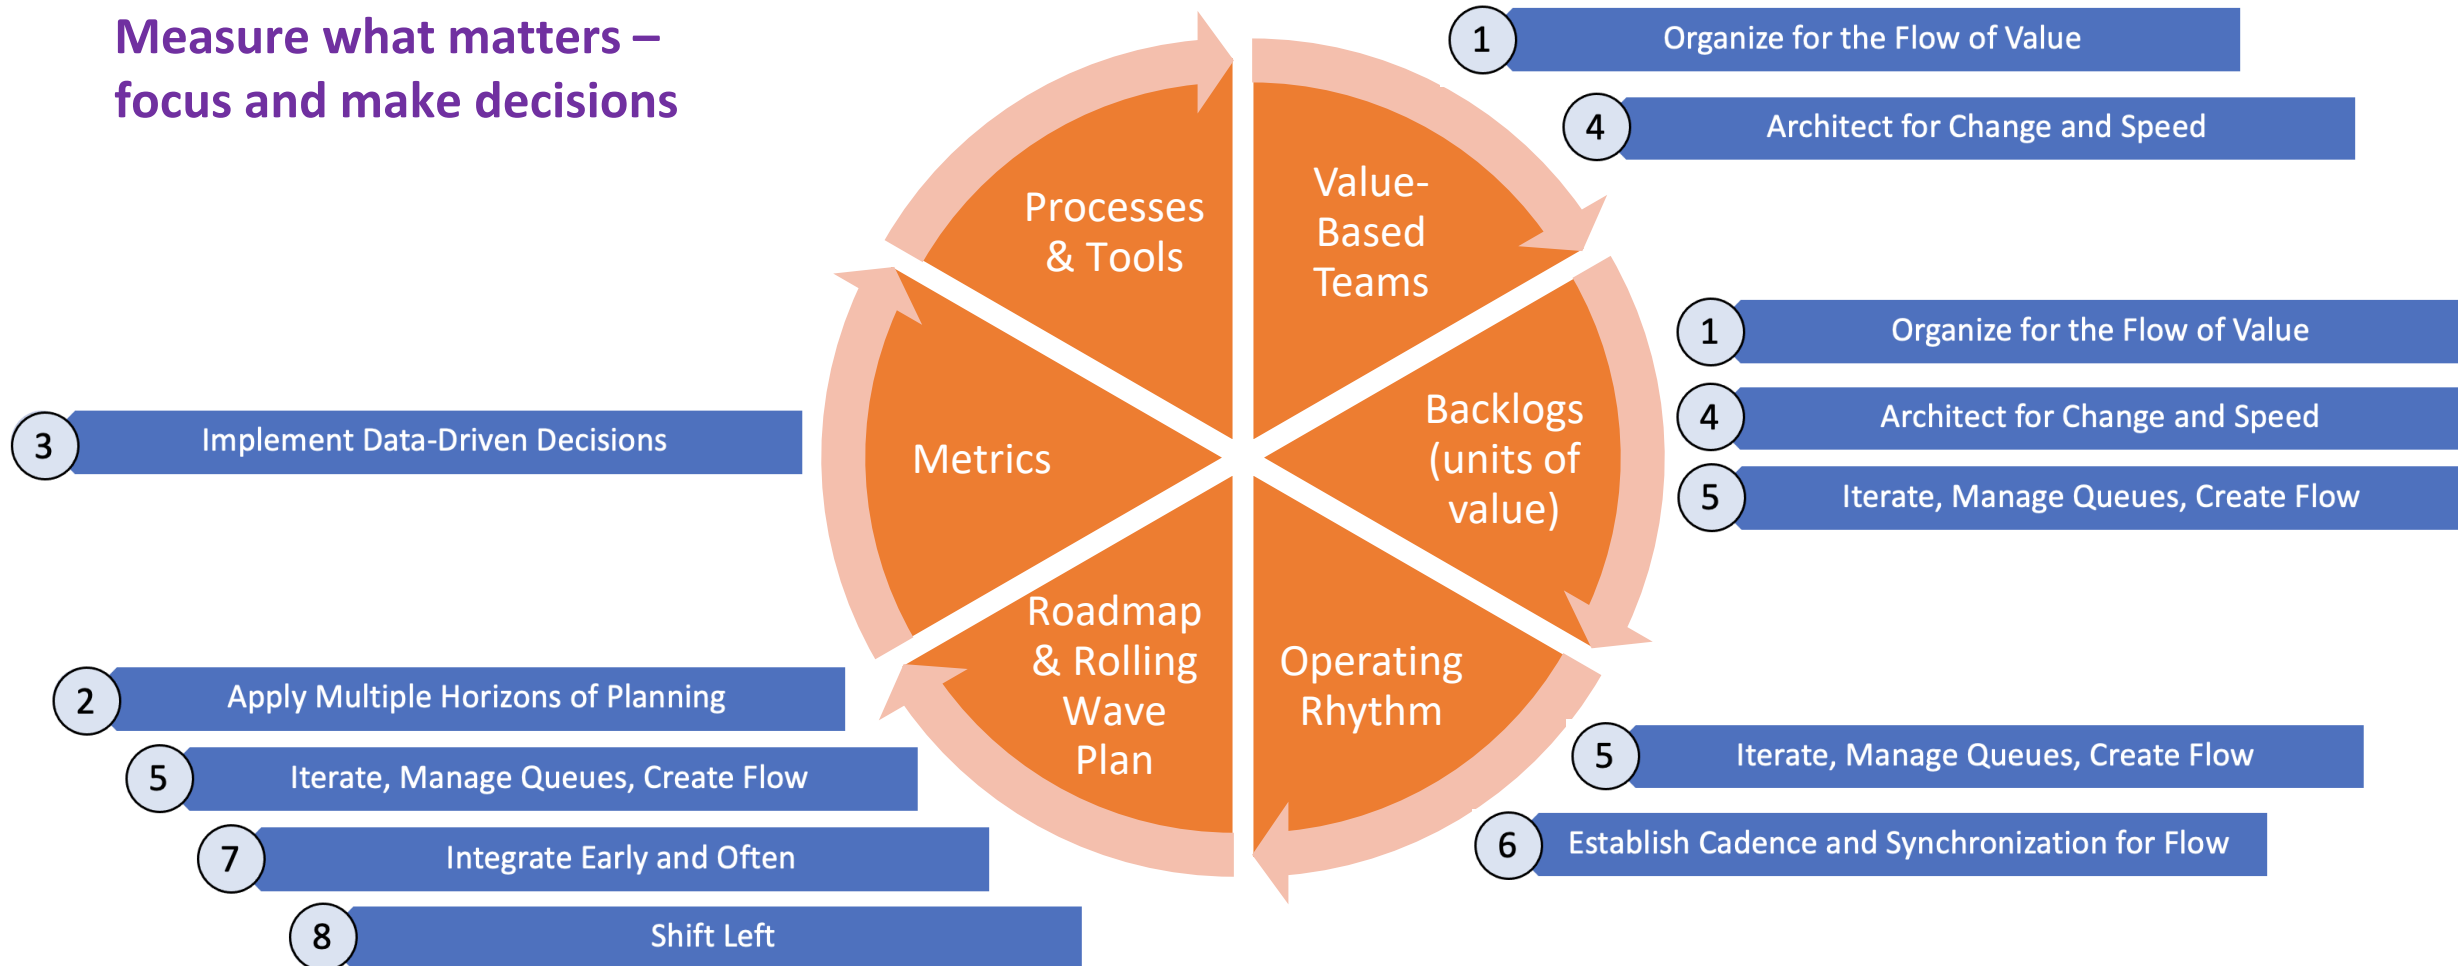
Measure what matters – focus and make decisions

1 Organize for the Flow of Value

4 Architect for Change and Speed

Processes & Tools

Value-Based Teams

1 Organize for the Flow of Value

4 Architect for Change and Speed

5 Iterate, Manage Queues, Create Flow

3 Implement Data-Driven Decisions

Metrics

Backlogs (units of value)

Roadmap & Rolling Wave Plan

Operating Rhythm

2 Apply Multiple Horizons of Planning

5 Iterate, Manage Queues, Create Flow

7 Integrate Early and Often

8 Shift Left

5 Iterate, Manage Queues, Create Flow

6 Establish Cadence and Synchronization for Flow